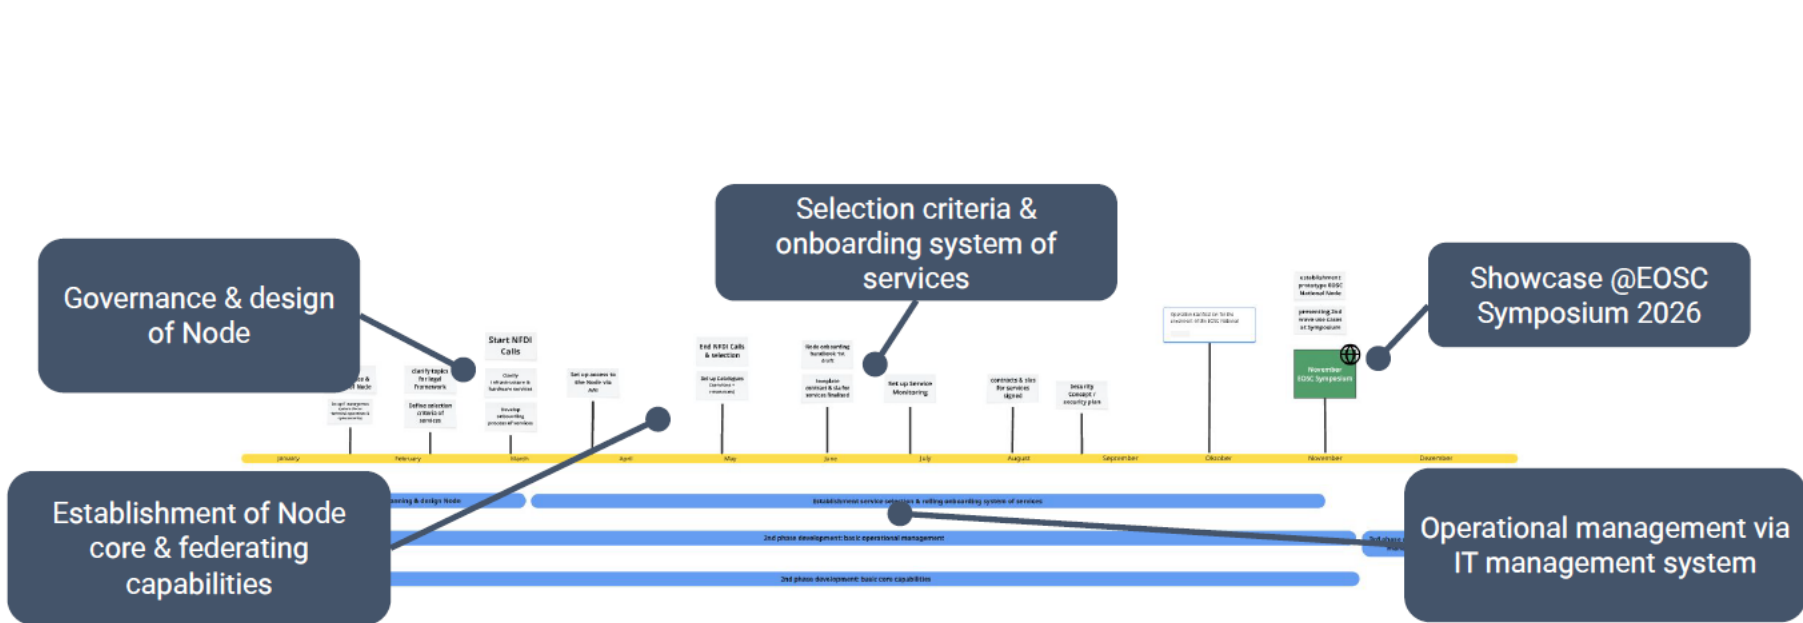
Selection criteria & onboarding system of services

Governance & design of Node

Showcase @EOSC Symposium 2026

Start NFDI Calls

End NFDI Calls & selection

Set up Service Monitoring

November EOSC Symposium

January

February

March

April

May

June

July

August

September

October

November

December

Establishment service selection & rolling onboarding system of services

2nd phase development: basic operational management

2nd phase development: basic core capabilities

Establishment of Node core & federating capabilities

Operational management via IT management system